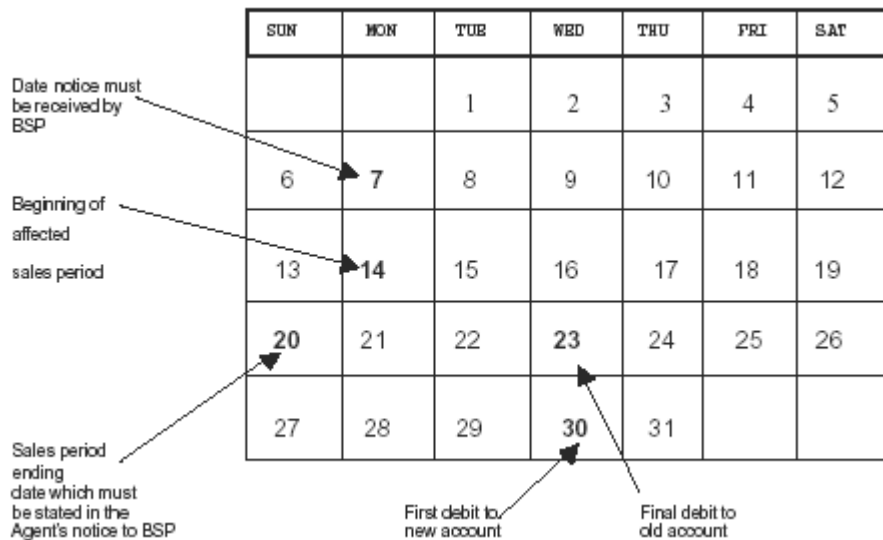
| SUN | MON | TUE | WED | THU | FRI | SAT |
|---|---|---|---|---|---|---|
| | | 1 | 2 | 3 | 4 | 5 |
| 6 | **7** | 8 | 9 | 10 | 11 | 12 |
| 13 | **14** | 15 | 16 | 17 | 18 | 19 |
| **20** | 21 | 22 | **23** | 24 | 25 | 26 |
| 27 | 28 | 29 | **30** | 31 | | |

Date notice must be received by BSP

Beginning of affected sales period

Sales period ending date which must be stated in the Agent's notice to BSP

First debit to new account

Final debit to old account